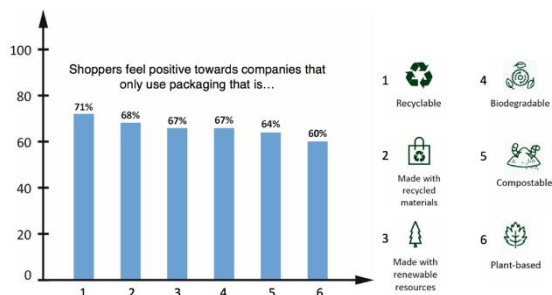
100
80
60
40
20
0

Shoppers feel positive towards companies that only use packaging that is…

71%
68%
67%
67%
64%
60%

1
2
3
4
5
6

1 Recyclable
4 Biodegradable
2 Made with recycled materials
5 Compostable
3 Made with renewable resources
6 Plant-based